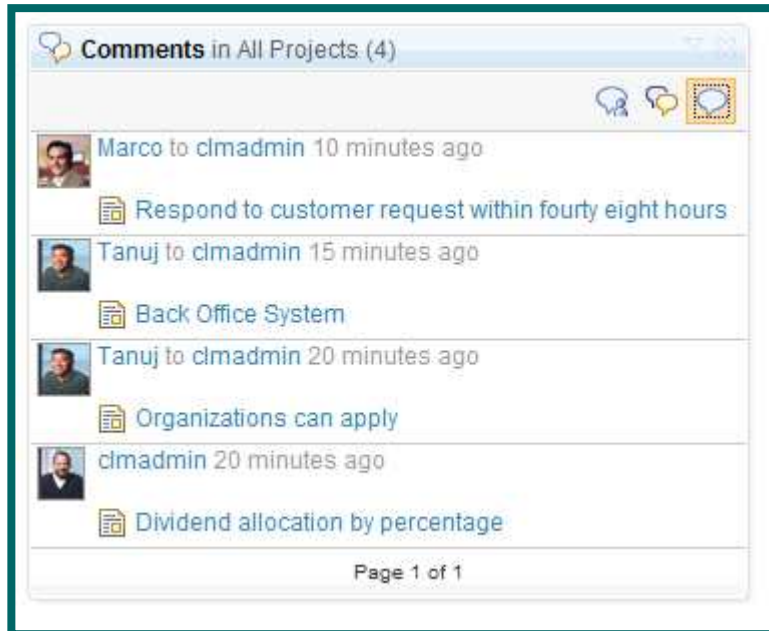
Comments in All Projects (4)

Marco to clmadmin 10 minutes ago

Respond to customer request within fourty eight hours

Tanuj to clmadmin 15 minutes ago

Back Office System

Tanuj to clmadmin 20 minutes ago

Organizations can apply

clmadmin 20 minutes ago

Dividend allocation by percentage

Page 1 of 1